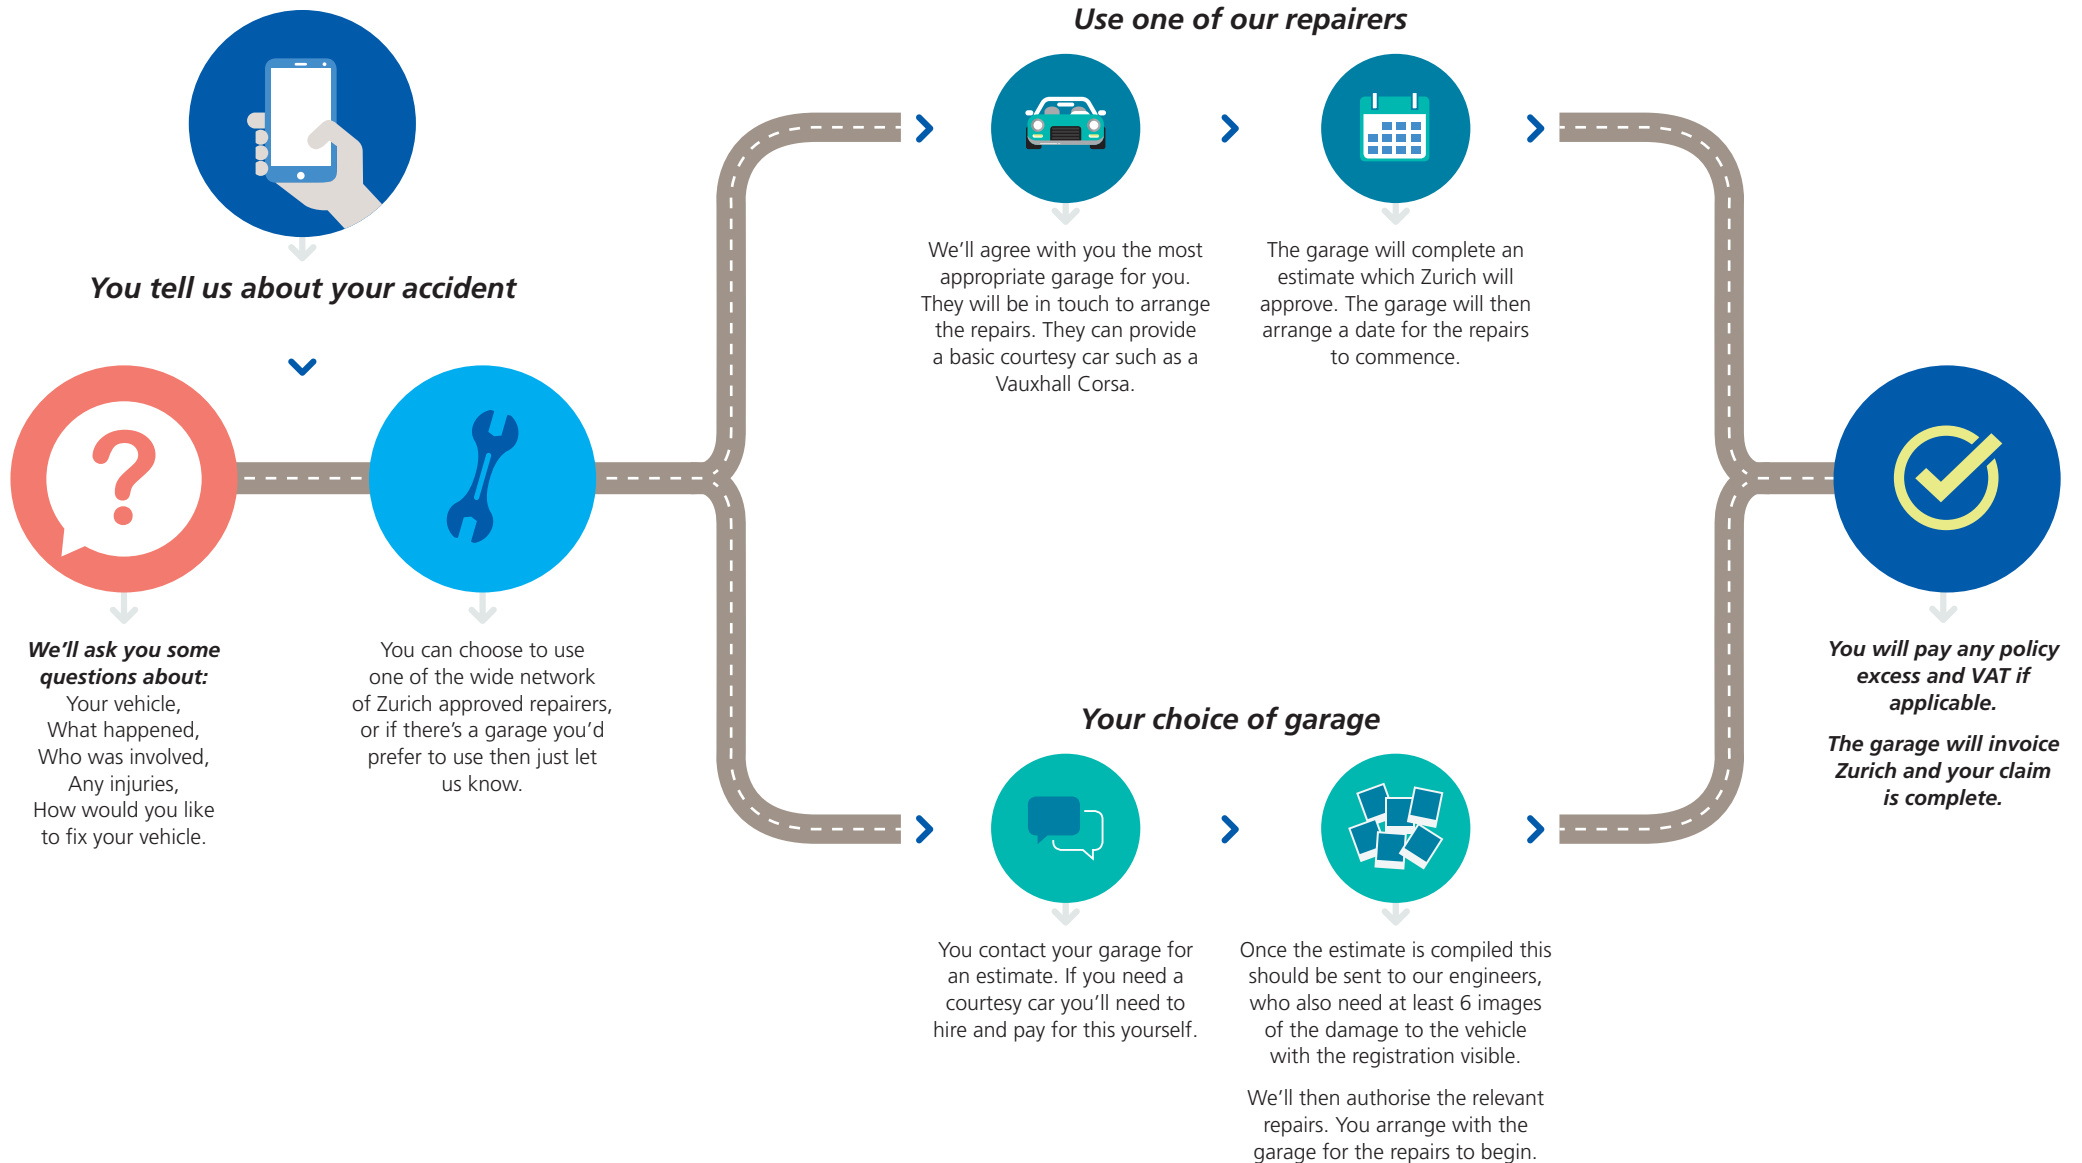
You tell us about your accident

We'll ask you some questions about:
Your vehicle,
What happened,
Who was involved,
Any injuries,
How would you like to fix your vehicle.

You can choose to use one of the wide network of Zurich approved repairers, or if there's a garage you'd prefer to use then just let us know.

Use one of our repairers

We'll agree with you the most appropriate garage for you. They will be in touch to arrange the repairs. They can provide a basic courtesy car such as a Vauxhall Corsa.

The garage will complete an estimate which Zurich will approve. The garage will then arrange a date for the repairs to commence.

Your choice of garage

You contact your garage for an estimate. If you need a courtesy car you'll need to hire and pay for this yourself.

Once the estimate is compiled this should be sent to our engineers, who also need at least 6 images of the damage to the vehicle with the registration visible.

We'll then authorise the relevant repairs. You arrange with the garage for the repairs to begin.

You will pay any policy excess and VAT if applicable.

The garage will invoice Zurich and your claim is complete.